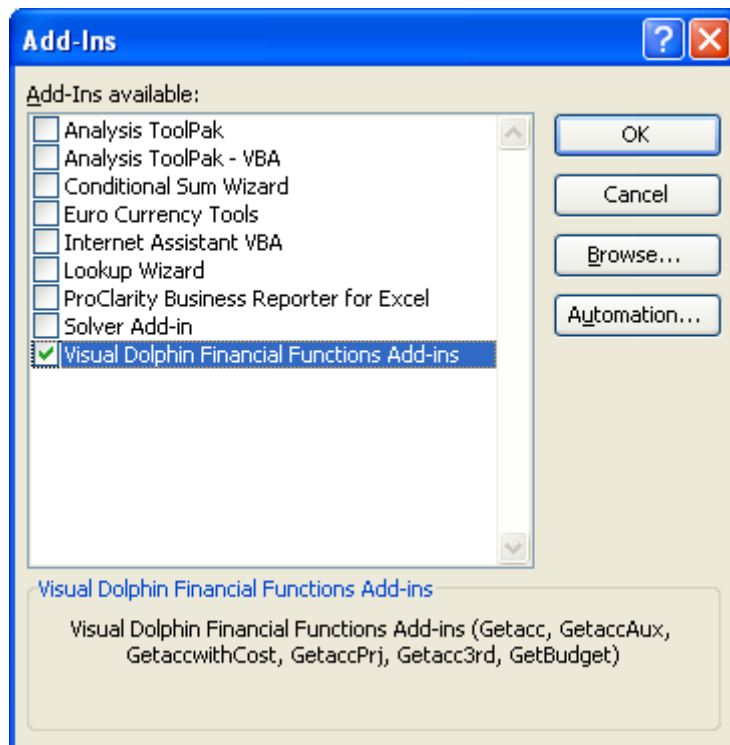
Add-Ins

Add-Ins available:

Analysis ToolPak
Analysis ToolPak - VBA
Conditional Sum Wizard
Euro Currency Tools
Internet Assistant VBA
Lookup Wizard
ProClarity Business Reporter for Excel
Solver Add-in
Visual Dolphin Financial Functions Add-ins

OK
Cancel
Browse...
Automation...

Visual Dolphin Financial Functions Add-ins

Visual Dolphin Financial Functions Add-ins (Getacc, GetaccAux, GetaccwithCost, GetaccPrj, Getacc3rd, GetBudget)